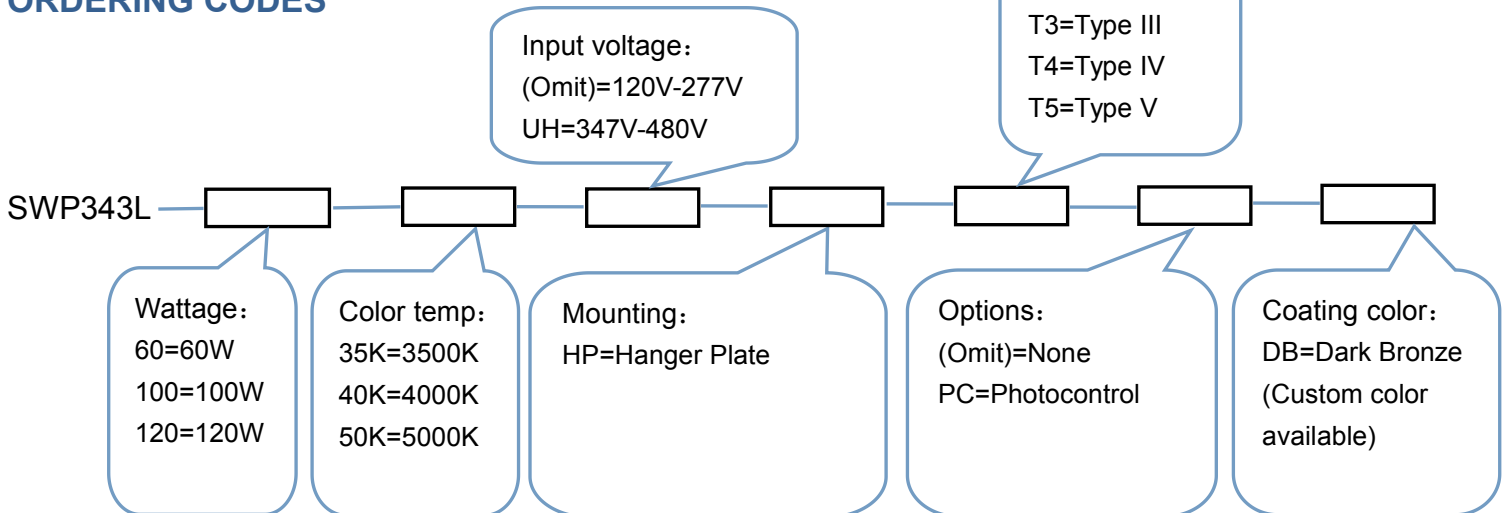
ORDERING CODES

Input voltage：
(Omit)=120V-277V
UH=347V-480V

T3=Type III
T4=Type IV
T5=Type V

SWP343L

Wattage：
60=60W
100=100W
120=120W

Color temp：
35K=3500K
40K=4000K
50K=5000K

Mounting：
HP=Hanger Plate

Options：
(Omit)=None
PC=Photocontrol

Coating color：
DB=Dark Bronze
(Custom color available)